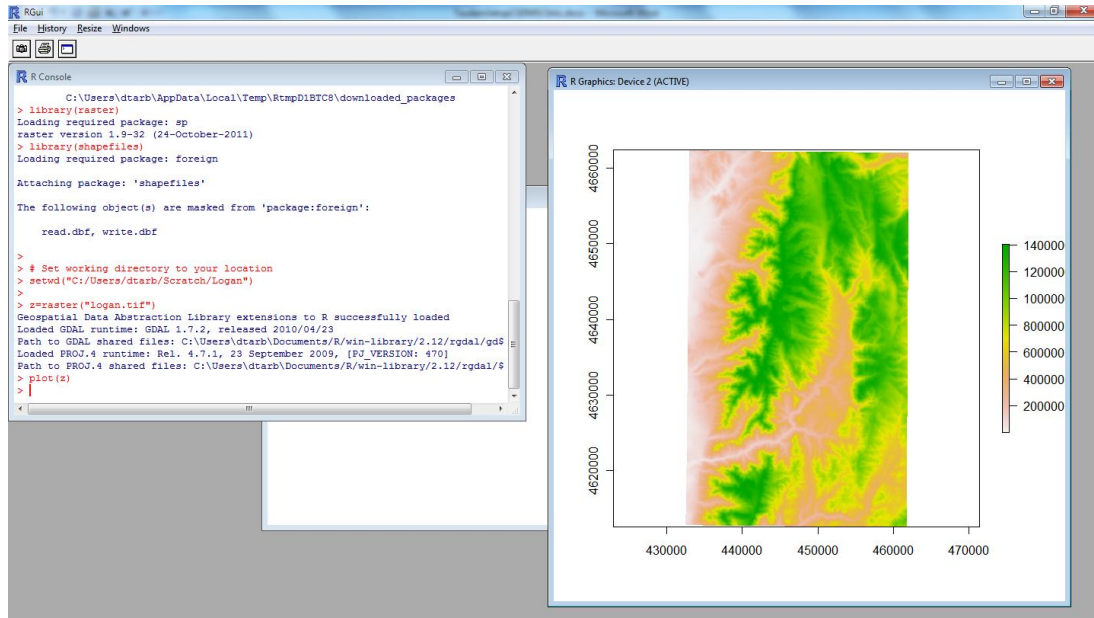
RGui
File History Resize Windows

R Console

C:\Users\dtarb\AppData\Local\Temp\RtmpD1BTC8\downloaded_packages
> library(raster)
Loading required package: sp
raster version 1.9-32 (24-October-2011)
> library(shapefiles)
Loading required package: foreign

Attaching package: 'shapefiles'

The following object(s) are masked from 'package:foreign':

read.dbf, write.dbf

>
> # Set working directory to your location
> setwd("C:/Users/dtarb/Scratch/Logan")
>
> z=raster("logan.tif")
Geospatial Data Abstraction Library extensions to R successfully loaded
Loaded GDAL runtime: GDAL 1.7.2, released 2010/04/23
Path to GDAL shared files: C:\Users\dtarb\Documents/R/win-library/2.12/rgdal/gd$
Loaded PROJ.4 runtime: Rel. 4.7.1, 23 September 2009, [PJ_VERSION: 470]
Path to PROJ.4 shared files: C:\Users\dtarb\Documents/R/win-library/2.12/rgdal/$
> plot(z)
>

R Graphics: Device 2 (ACTIVE)

4660000
4650000
4640000
4630000
4620000

140000
120000
100000
800000
600000
400000
200000

430000 440000 450000 460000 470000